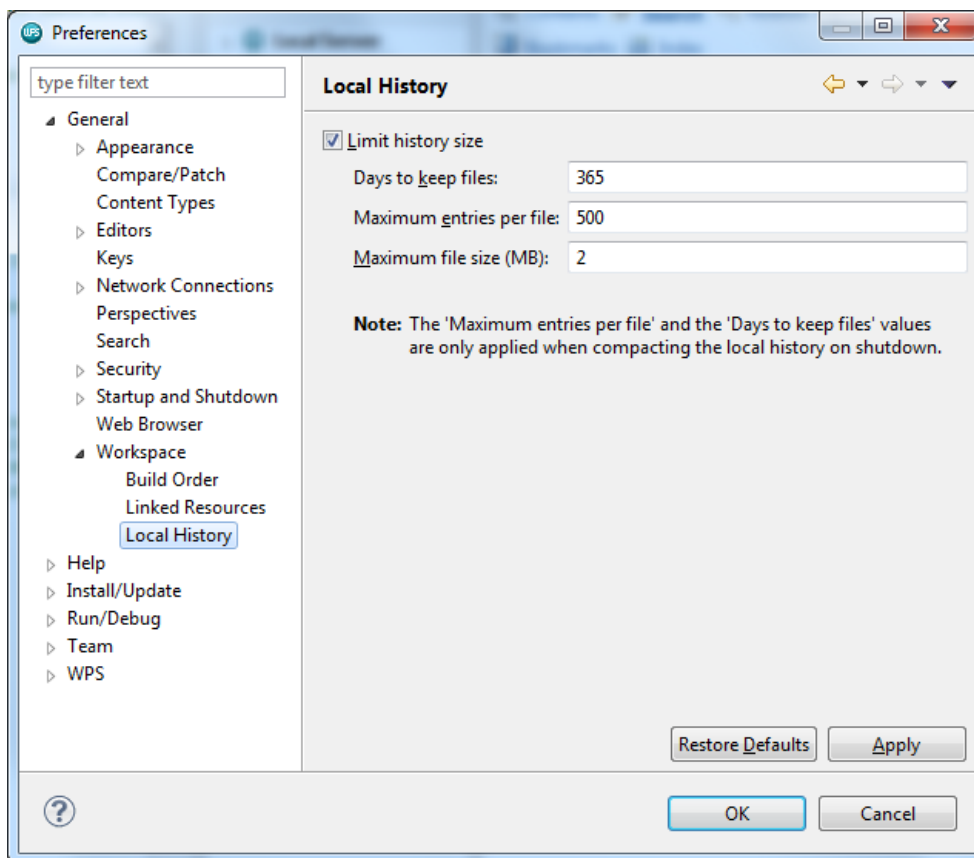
Preferences

type filter text

General
Appearance
Compare/Patch
Content Types
Editors
Keys
Network Connections
Perspectives
Search
Security
Startup and Shutdown
Web Browser
Workspace
Build Order
Linked Resources
Local History
Help
Install/Update
Run/Debug
Team
WPS

Local History

Limit history size

Days to keep files: 365

Maximum entries per file: 500

Maximum file size (MB): 2

Note: The 'Maximum entries per file' and the 'Days to keep files' values are only applied when compacting the local history on shutdown.

Restore Defaults
Apply

OK
Cancel